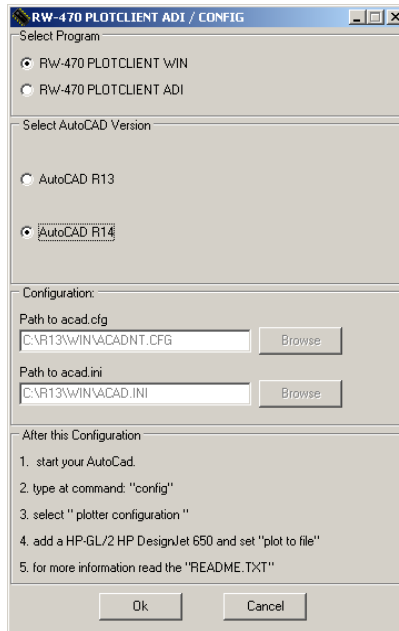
RW-470 PLOTCLIENT ADI / CONFIG

Select Program

RW-470 PLOTCLIENT WIN

RW-470 PLOTCLIENT ADI

Select AutoCAD Version

AutoCAD R13

AutoCAD R14

Configuration:

Path to acad.cfg

C:\R13\WIN\ACADNT.CFG

Browse

Path to acad.ini

C:\R13\WIN\ACAD.INI

Browse

After this Configuration

1. start your AutoCad.

2. type at command: "config"

3. select " plotter configuration "

4. add a HP-GL/2 HP DesignJet 650 and set "plot to file"

5. for more information read the "README.TXT"

Ok

Cancel